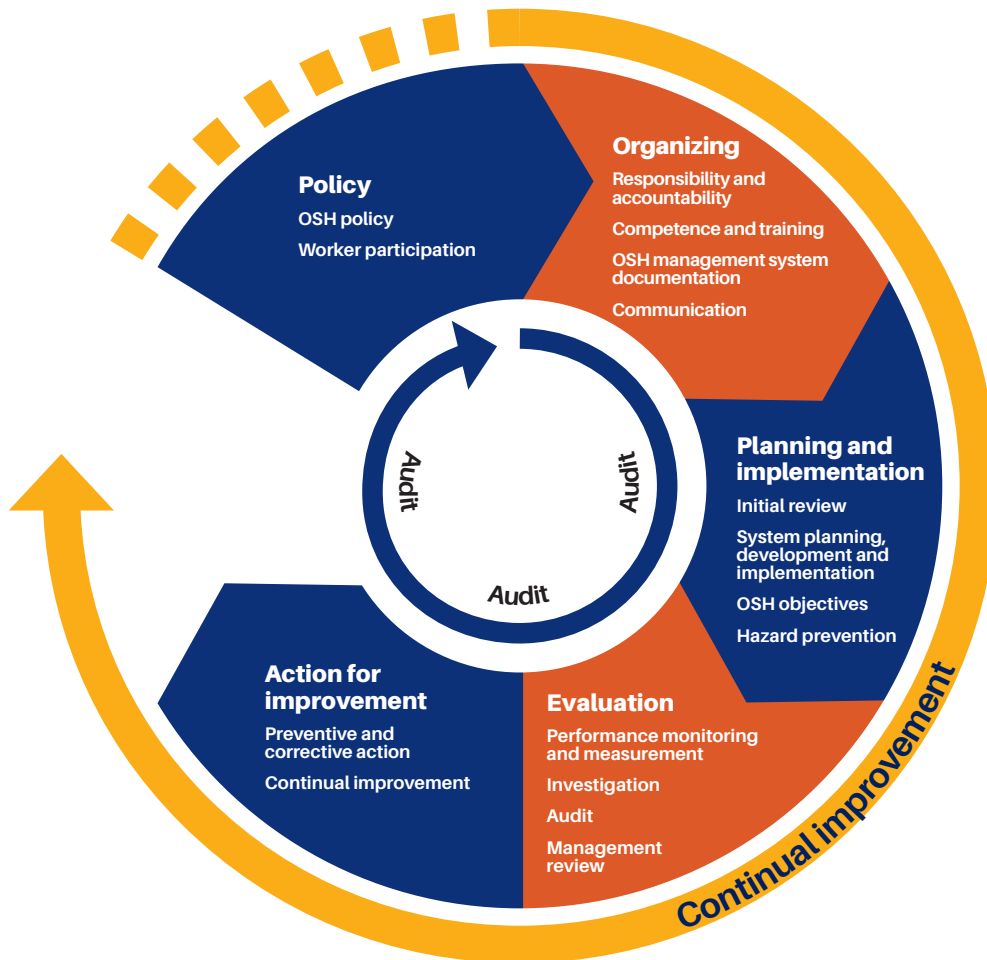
Policy
OSH policy
Worker participation

Organizing
Responsibility and accountability
Competence and training
OSH management system documentation
Communication

Planning and implementation
Initial review
System planning, development and implementation
OSH objectives
Hazard prevention

Evaluation
Performance monitoring and measurement
Investigation
Audit
Management review

Action for improvement
Preventive and corrective action
Continual improvement

Audit
Audit
Audit

Continual improvement